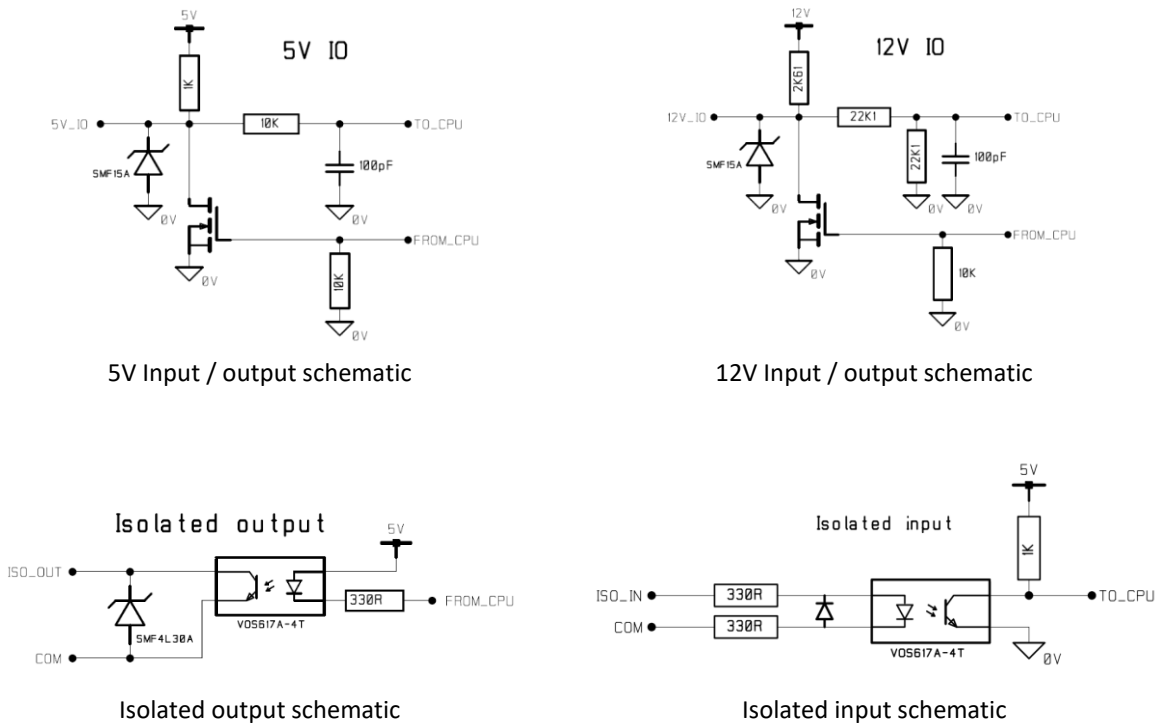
5V
5V IO
1K
5V_IO
10K
TO_CPU
SMF15A
100pF
ØV
ØV
FROM_CPU
ØV
10K
ØV

5V Input / output schematic

12V
12V IO
2K61
12V_IO
22K1
TO_CPU
SMF15A
22K1
100pF
ØV
ØV
ØV
FROM_CPU
ØV
10K
ØV

12V Input / output schematic

Isolated output
5V
ISO_OUT
330R
FROM_CPU
SMF4L30A
VOS617A-4T
COM

Isolated output schematic

5V
Isolated input
1K
ISO_IN
330R
TO_CPU
COM
330R
VOS617A-4T
ØV

Isolated input schematic